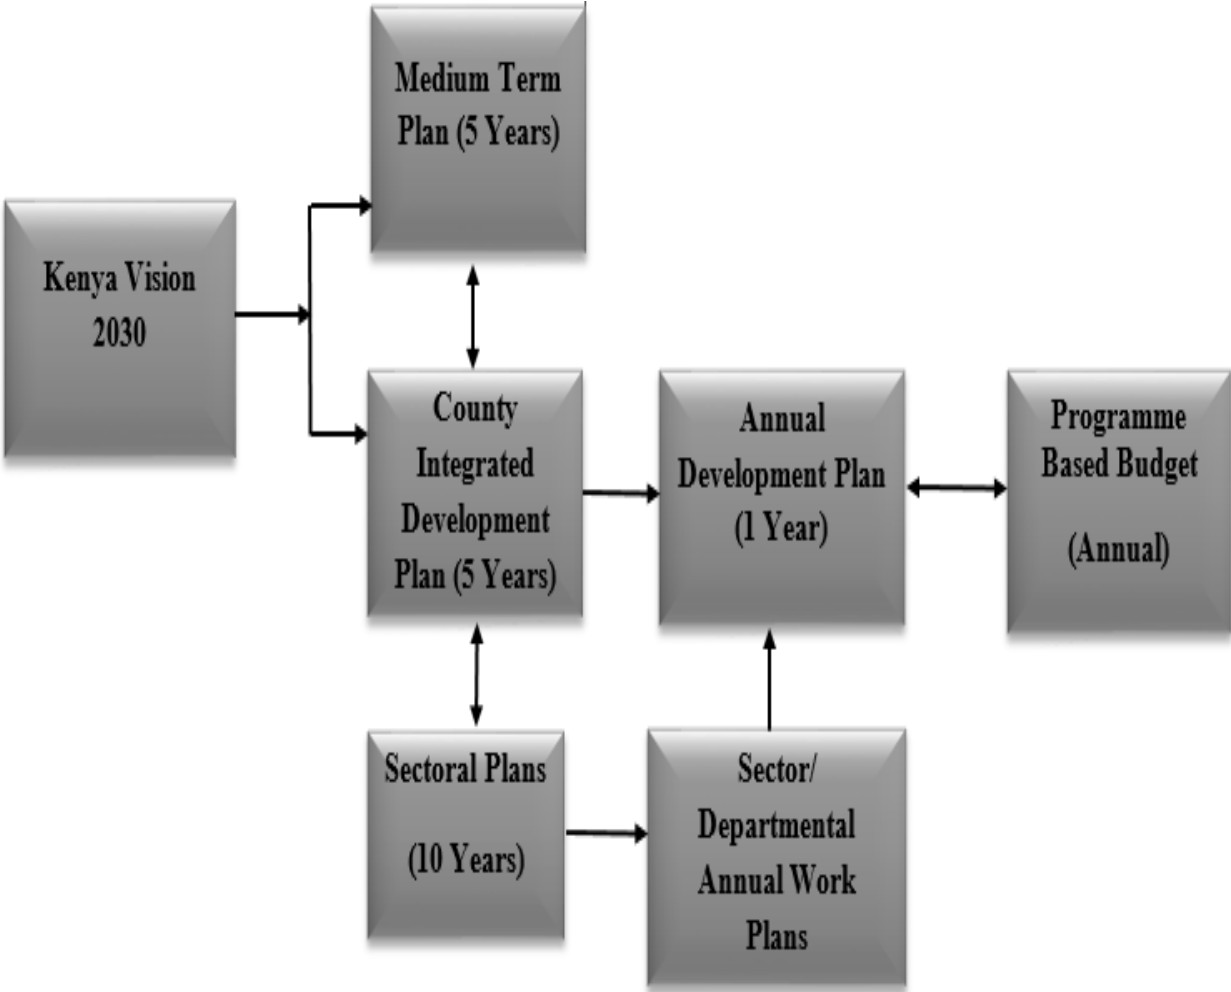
Medium Term Plan (5 Years)

Kenya Vision 2030

County Integrated Development Plan (5 Years)

Annual Development Plan (1 Year)

Programme Based Budget

(Annual)

Sectoral Plans

(10 Years)

Sector/ Departmental Annual Work Plans